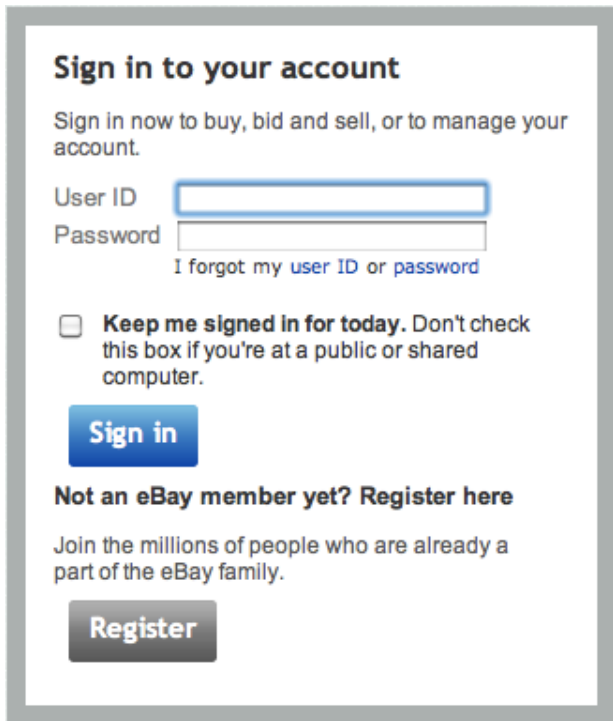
Sign in to your account

Sign in now to buy, bid and sell, or to manage your account.

User ID

Password

I forgot my user ID or password

Keep me signed in for today. Don't check this box if you're at a public or shared computer.

Sign in

Not an eBay member yet? Register here

Join the millions of people who are already a part of the eBay family.

Register